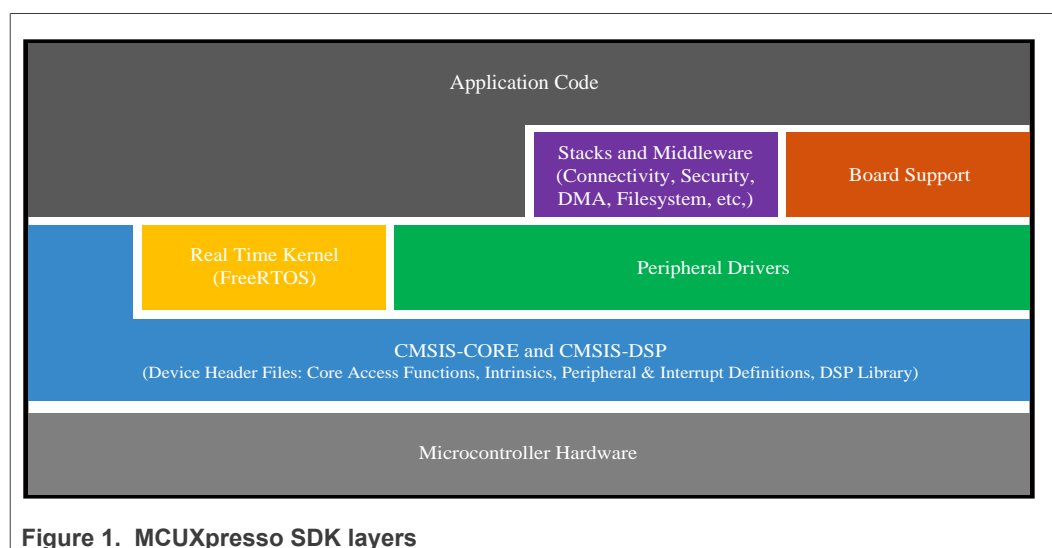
Application Code

Stacks and Middleware (Connectivity, Security, DMA, Filesystem, etc,)

Board Support

Real Time Kernel (FreeRTOS)

Peripheral Drivers

CMSIS-CORE and CMSIS-DSP
(Device Header Files: Core Access Functions, Intrinsics, Peripheral & Interrupt Definitions, DSP Library)

Microcontroller Hardware

Figure 1. MCUXpresso SDK layers